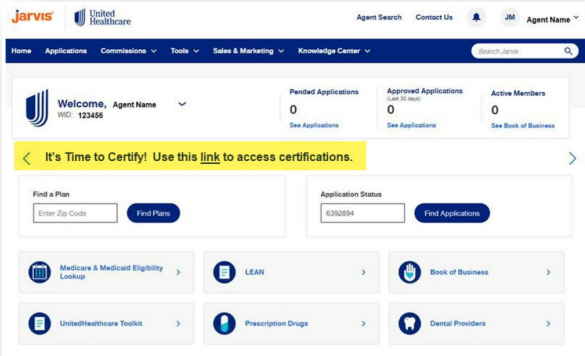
Jarvis United Healthcare

Agent Search Contact Us JM Agent Name

Home Applications Commissions Tools Sales & Marketing Knowledge Center

Search Jarvis

Welcome, Agent Name
WID: 123456

Pended Applications
0
See Applications

Approved Applications
(Last 30 days)
0
See Applications

Active Members
0
See Book of Business

It's Time to Certify! Use this link to access certifications.

Find a Plan
Enter Zip Code
Find Plans

Application Status
6392894
Find Applications

Medicare & Medicaid Eligibility Lookup

LEAN

Book of Business

UnitedHealthcare Toolkit

Prescription Drugs

Dental Providers